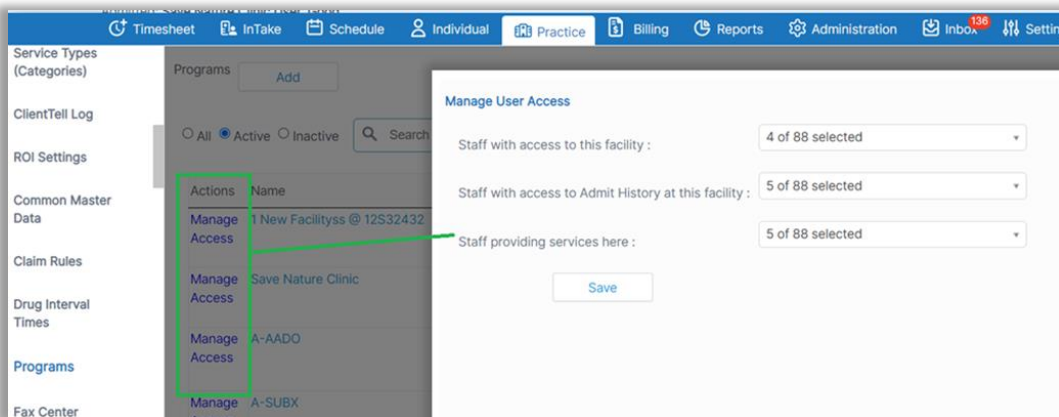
Timesheet InTake Schedule Individual Practice Billing Reports Administration Inbox 136 Settin

Service Types (Categories)

ClientTell Log

ROI Settings

Common Master Data

Claim Rules

Drug Interval Times

Programs

Fax Center

Programs Add

All Active Inactive Search

| Actions | Name |
|---|---|
| Manage Access | 1 New Facilityss @ 12S32432 |
| Manage Access | Save Nature Clinic |
| Manage Access | A-AADO |
| Manage | A-SUBX |

Manage User Access

Staff with access to this facility : 4 of 88 selected

Staff with access to Admit History at this facility : 5 of 88 selected

Staff providing services here : 5 of 88 selected

Save